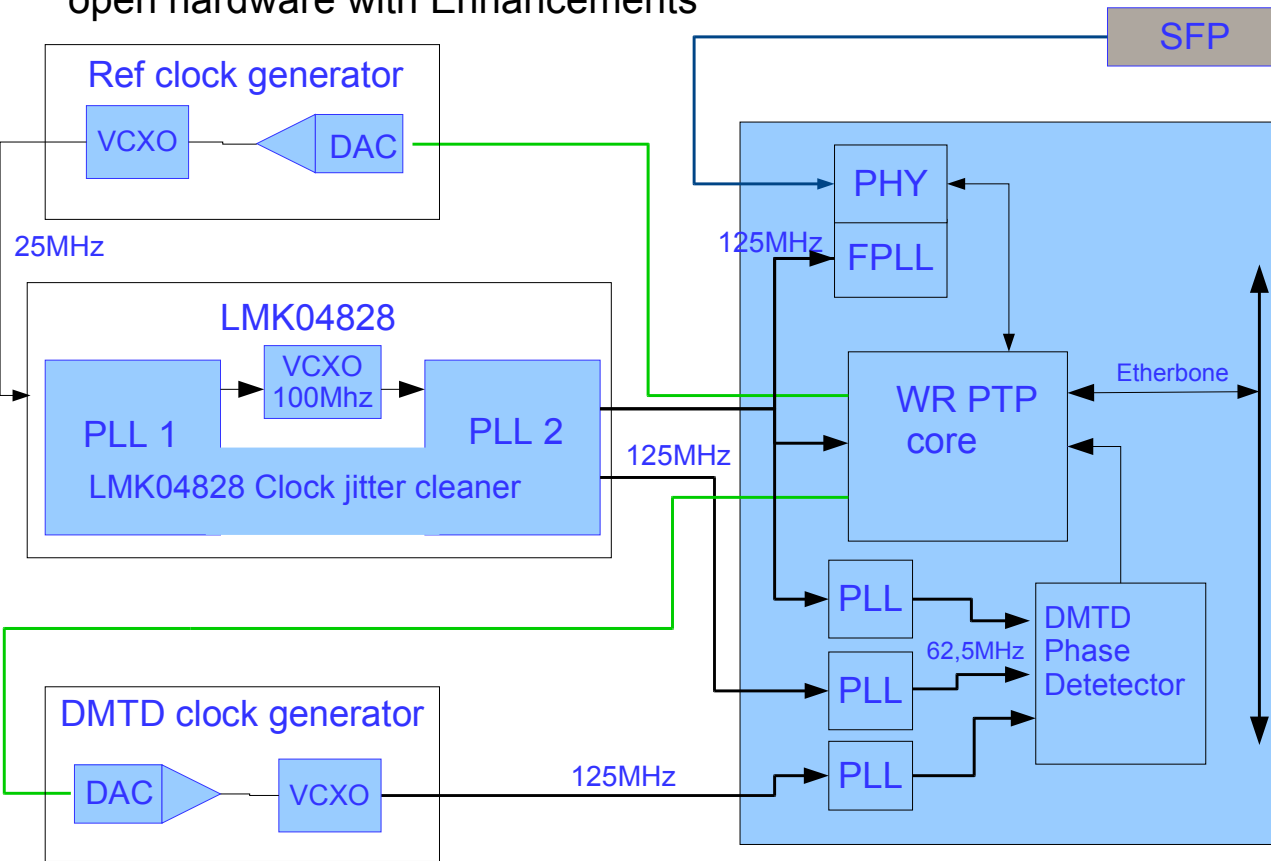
open hardware with Enhancements

SFP

Ref clock generator

VCXO

DAC

25MHz

PHY

125MHz

FPLL

LMK04828

VCXO 100Mhz

PLL 1

PLL 2

LMK04828 Clock jitter cleaner

WR PTP core

Etherbone

125MHz

PLL

PLL

PLL

62,5MHz

DMTD Phase Detetector

DMTD clock generator

DAC

VCXO

125MHz